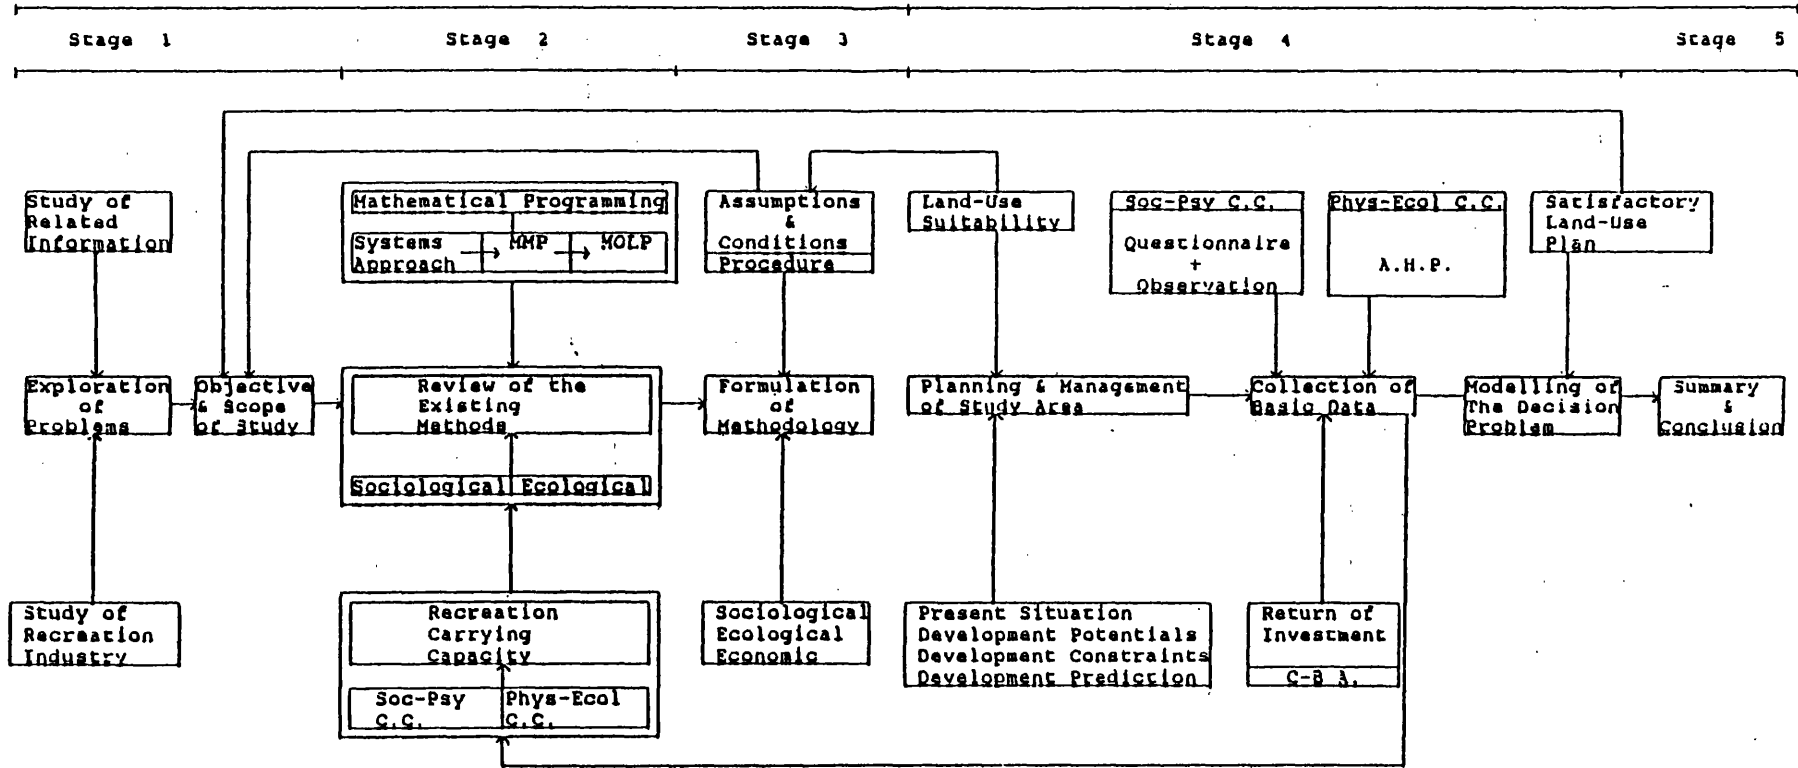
Stage 1

Stage 2

Stage 3

Stage 4

Stage 5

Study of Related Information

Exploration of Problems

Study of Recreation Industry

Objective & Scope of Study

Mathematical Programming

Systems Approach

MMP

MOLP

Review of the Existing Methods

Sociological

Ecological

Recreation Carrying Capacity

Soc-Psy C.C.

Phys-Ecol C.C.

Assumptions & Conditions

Procedure

Formulation of Methodology

Sociological Ecological Economic

Land-Use Suitability

Planning & Management of Study Area

Present Situation
Development Potentials
Development Constraints
Development Prediction

Soc-Psy C.C.

Questionnaire + Observation

Phys-Ecol C.C.

A.H.P.

Collection of Basic Data

Return of Investment

C-B A.

Satisfactory Land-Use Plan

Modelling of The Decision Problem

Summary & Conclusion